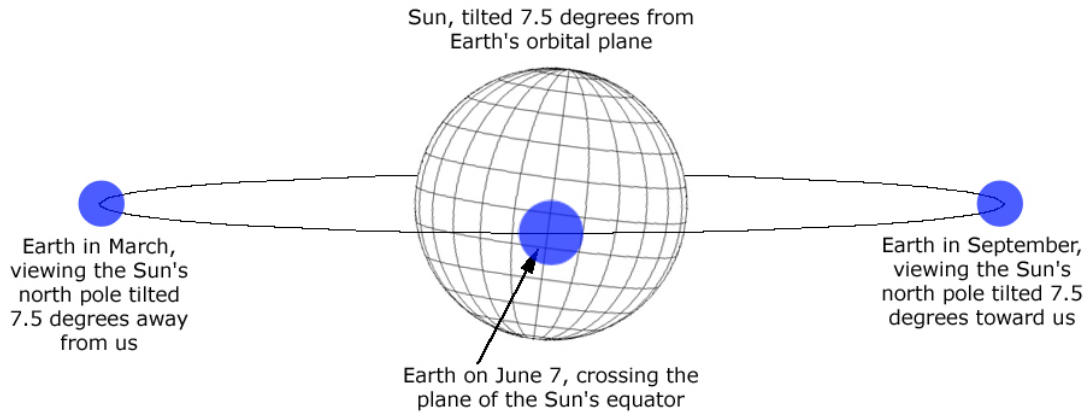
Sun, tilted 7.5 degrees from Earth's orbital plane

Earth in March, viewing the Sun's north pole tilted 7.5 degrees away from us

Earth in September, viewing the Sun's north pole tilted 7.5 degrees toward us

Earth on June 7, crossing the plane of the Sun's equator